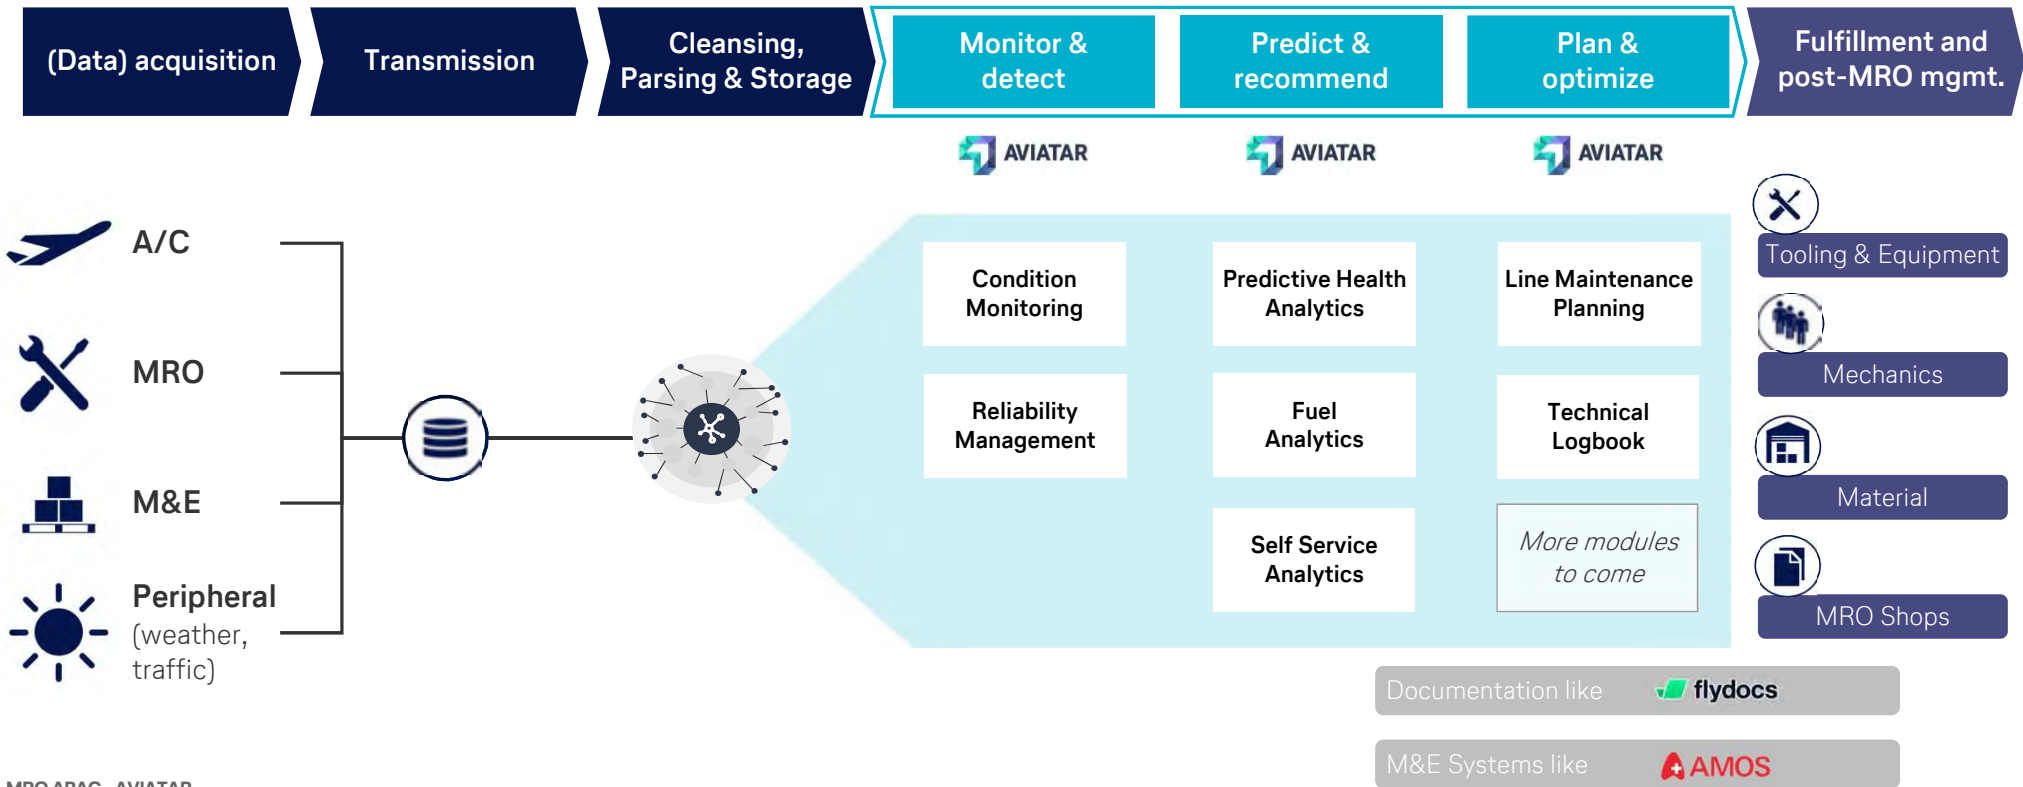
(Data) acquisition

Transmission

Cleansing, Parsing & Storage

Monitor & detect

Predict & recommend

Plan & optimize

Fulfillment and post-MRO mgmt.

AVIATAR

AVIATAR

AVIATAR

A/C

MRO

M&E

Peripheral (weather, traffic)

Condition Monitoring

Predictive Health Analytics

Line Maintenance Planning

Reliability Management

Fuel Analytics

Technical Logbook

Self Service Analytics

More modules to come

Tooling & Equipment

Mechanics

Material

MRO Shops

Documentation like flydocs

M&E Systems like AMOS

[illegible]